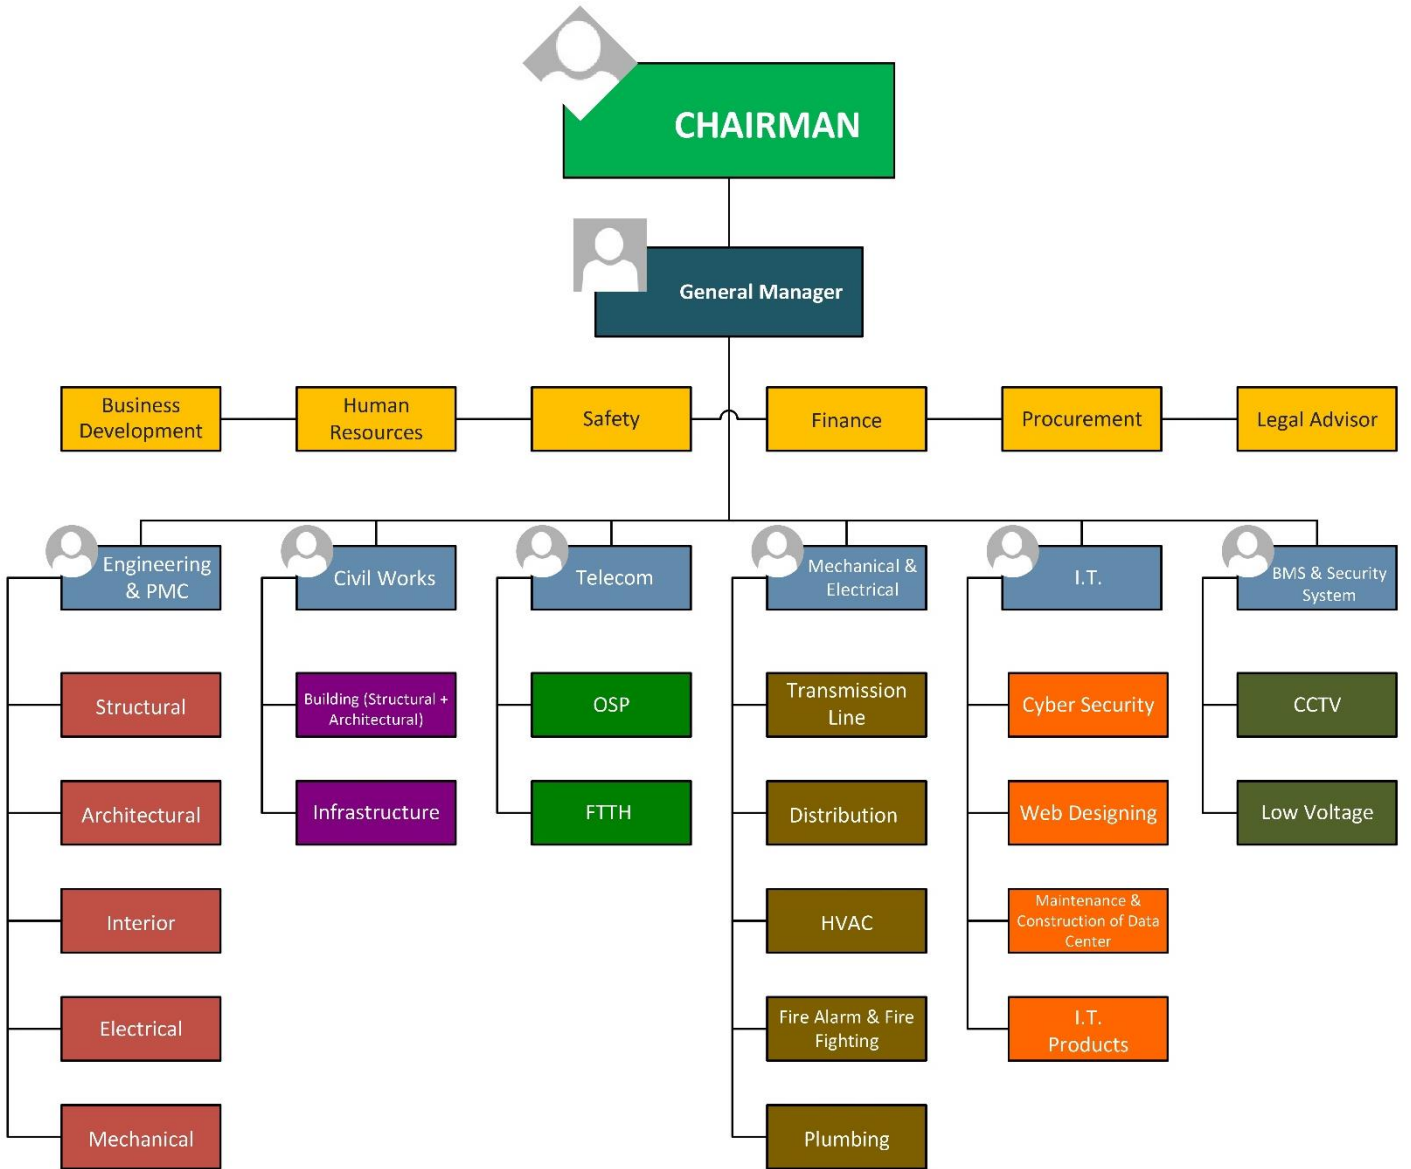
CHAIRMAN

General Manager

Business Development

Human Resources

Safety

Finance

Procurement

Legal Advisor

Engineering & PMC

Structural

Architectural

Interior

Electrical

Mechanical

Civil Works

Building (Structural + Architectural)

Infrastructure

Telecom

OSP

FTTH

Mechanical & Electrical

Transmission Line

Distribution

HVAC

Fire Alarm & Fire Fighting

Plumbing

I.T.

Cyber Security

Web Designing

Maintenance & Construction of Data Center

I.T. Products

BMS & Security System

CCTV

Low Voltage